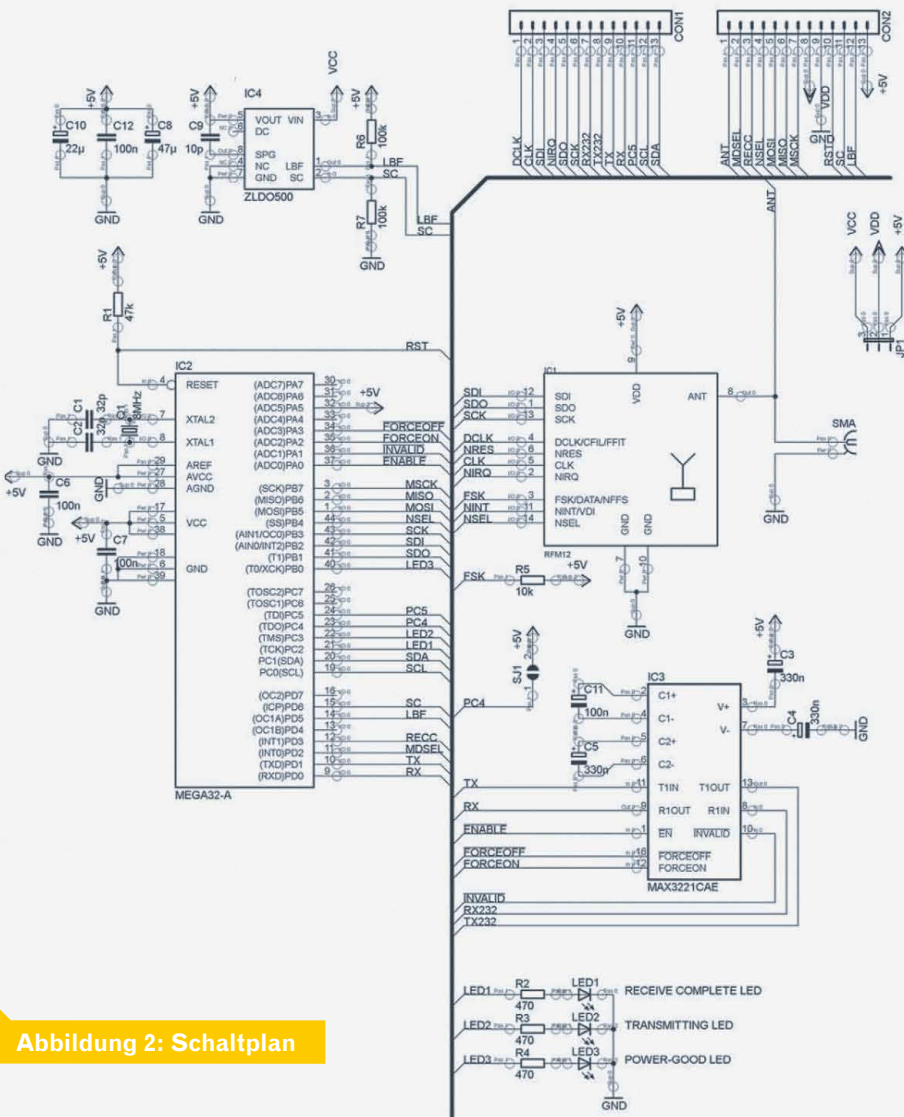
CON1
DCLK
CLK
SDI
NIRQ
SDO
SCK
RX232
TX232
TX
RX
PC5
SCL
SDA

CON2
ANT
MDSEL
RECC
NSEL
MOSI
MISO
MSCK
RST
SC
LBF
VDD
GND
+5V

IC4
VCC
+5V
C10
22µ
C12
100n
C8
47µ
GND
C9
10p
VOUT
VIN
DC
SPG
NC
GND
LBF
SC
ZLDO500
GND
+5V
R6
100k
R7
100k
LBF
SC
LBF
SC
GND

+5V
R1
47k
RST
IC2
RESET
XTAL2
XTAL1
AREF
AVCC
AGND
VCC
GND
C1
32p
C2
32p
Q1
8MHz
GND
C6
100n
+5V
GND
+5V
C7
100n
GND
(ADC7)PA7
(ADC6)PA6
(ADC5)PA5
(ADC4)PA4
(ADC3)PA3
(ADC2)PA2
(ADC1)PA1
(ADC0)PA0
(SCK)PB7
(MISO)PB6
(MOSI)PB5
(SS)PB4
(AIN1/OC0)PB3
(AIN0/INT2)PB2
(T1)PB1
(T0/XCK)PB0
(TOSC2)PC7
(TOSC1)PC6
(TDI)PC5
(TDO)PC4
(TMS)PC3
(TCK)PC2
PC1(SDA)
PC0(SCL)
(OC2)PD7
(ICP)PD6
(OC1A)PD5
(OC1B)PD4
(INT1)PD3
(INT0)PD2
(TXD)PD1
(RXD)PD0
MEGA32-A
+5V
FORCEOFF
FORCEON
INVALID
ENABLE
MSCK
MISO
MOSI
NSEL
SCK
SDI
SDO
LED3
PC5
PC4
LED2
LED1
SDA
SCL
SC
LBF
RECC
MDSEL
TX
RX

ANT
VCC
VDD
+5V
JP1
+5V
IC1
SDI
SDO
SCK
DCLK
NRES
CLK
NIRQ
FSK
NINT
NSEL
SDI
SDO
SCK
DCLK/CFIL/FFIT
NRES
CLK
NIRQ
FSK/DATA/NFFS
NINT/VDI
NSEL
VDD
ANT
GND
GND
RFM12
SMA
GND
FSK
R5
10k
+5V
GND
SJ1
+5V
PC4
IC3
C11
100n
C5
330n
C1+
C1-
C2+
C2-
T1IN
R1OUT
EN
FORCEOFF
FORCEON
V+
V-
T1OUT
R1IN
INVALID
MAX3221CAE
+5V
C3
330n
C4
330n
GND
TX
RX
ENABLE
FORCEOFF
FORCEON
INVALID
RX232
TX232

LED1
R2
470
LED1
RECEIVE COMPLETE LED
LED2
R3
470
LED2
TRANSMITTING LED
LED3
R4
470
LED3
POWER-GOOD LED
GND

Abbildung 2: Schaltplan